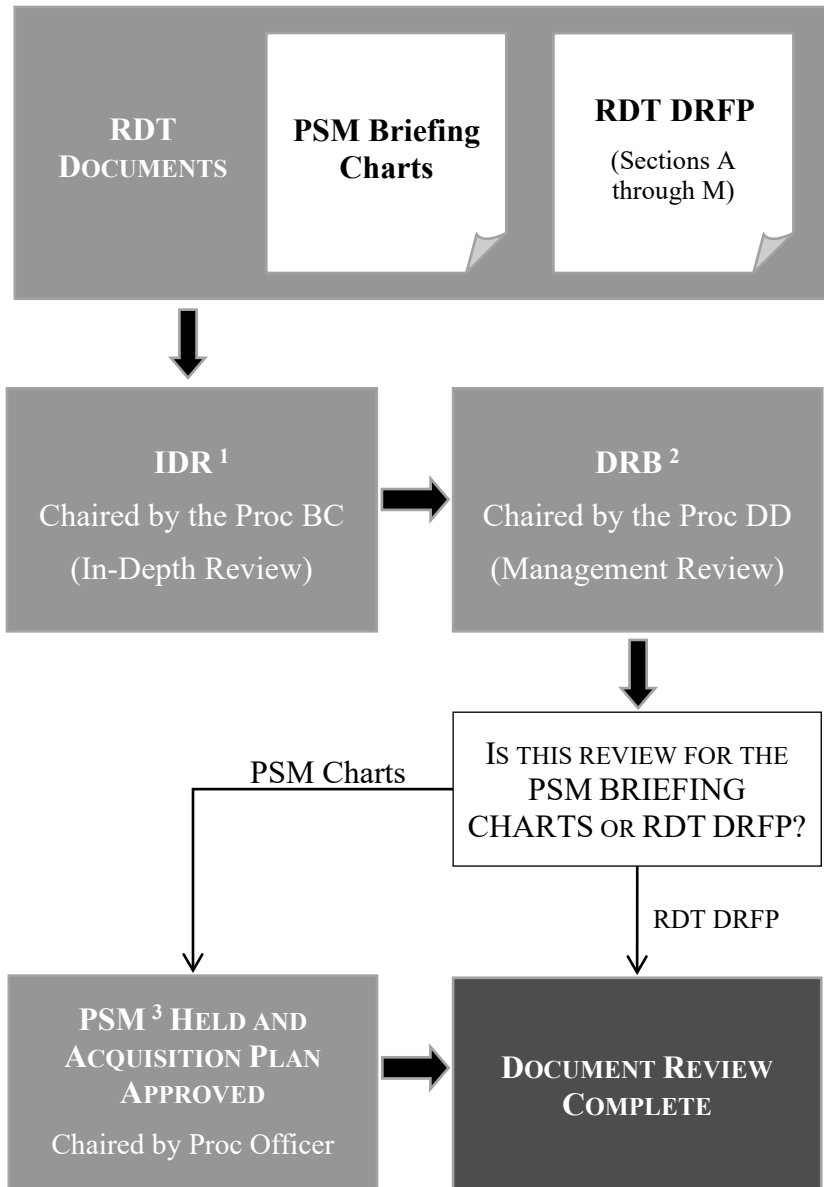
RDT DOCUMENTS

PSM Briefing Charts

RDT DRFP

(Sections A through M)

IDR $^{1}$

Chaired by the Proc BC

(In-Depth Review)

DRB $^{2}$

Chaired by the Proc DD

(Management Review)

IS THIS REVIEW FOR THE PSM BRIEFING CHARTS OR RDT DRFP?

PSM Charts

RDT DRFP

PSM $^{3}$ HELD AND ACQUISITION PLAN APPROVED

Chaired by Proc Officer

DOCUMENT REVIEW COMPLETE